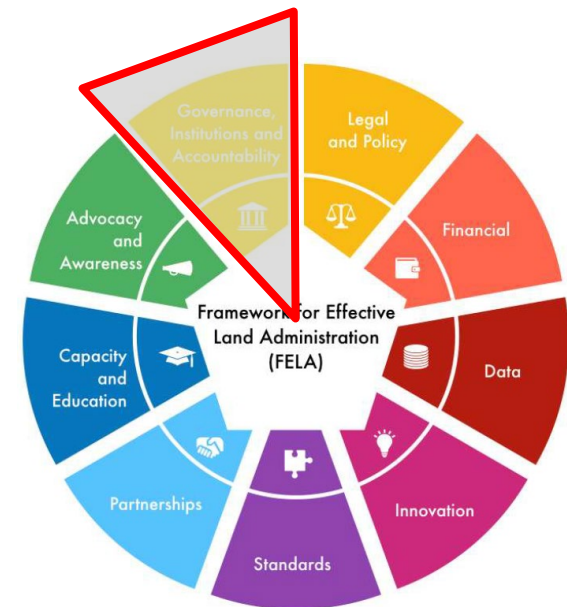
Governance, Institutions and Accountability

Legal and Policy

Financial

Data

Innovation

Standards

Partnerships

Capacity and Education

Advocacy and Awareness

Framework for Effective Land Administration (FELA)